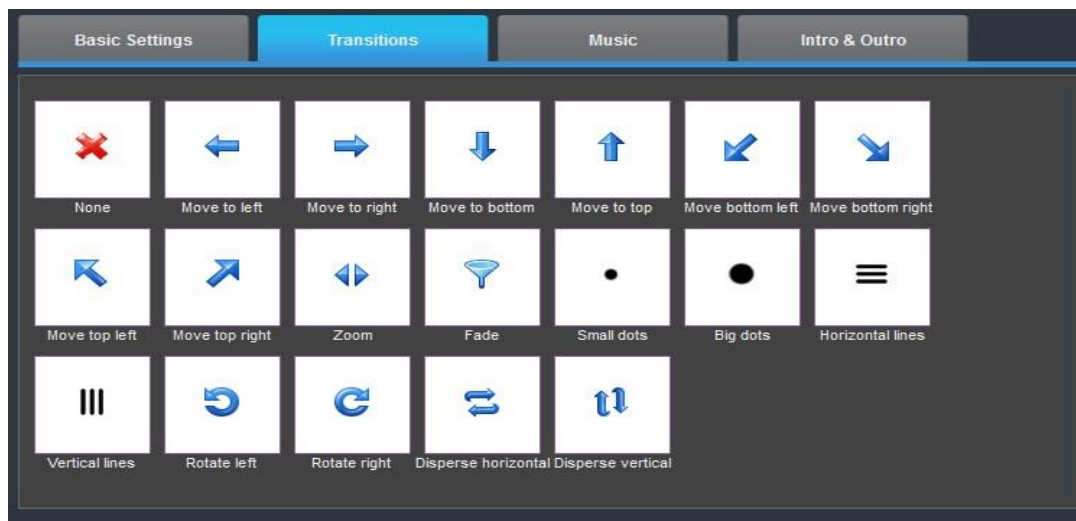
Basic Settings
Transitions
Music
Intro & Outro

None
Move to left
Move to right
Move to bottom
Move to top
Move bottom left
Move bottom right

Move top left
Move top right
Zoom
Fade
Small dots
Big dots
Horizontal lines

Vertical lines
Rotate left
Rotate right
Disperse horizontal
Disperse vertical